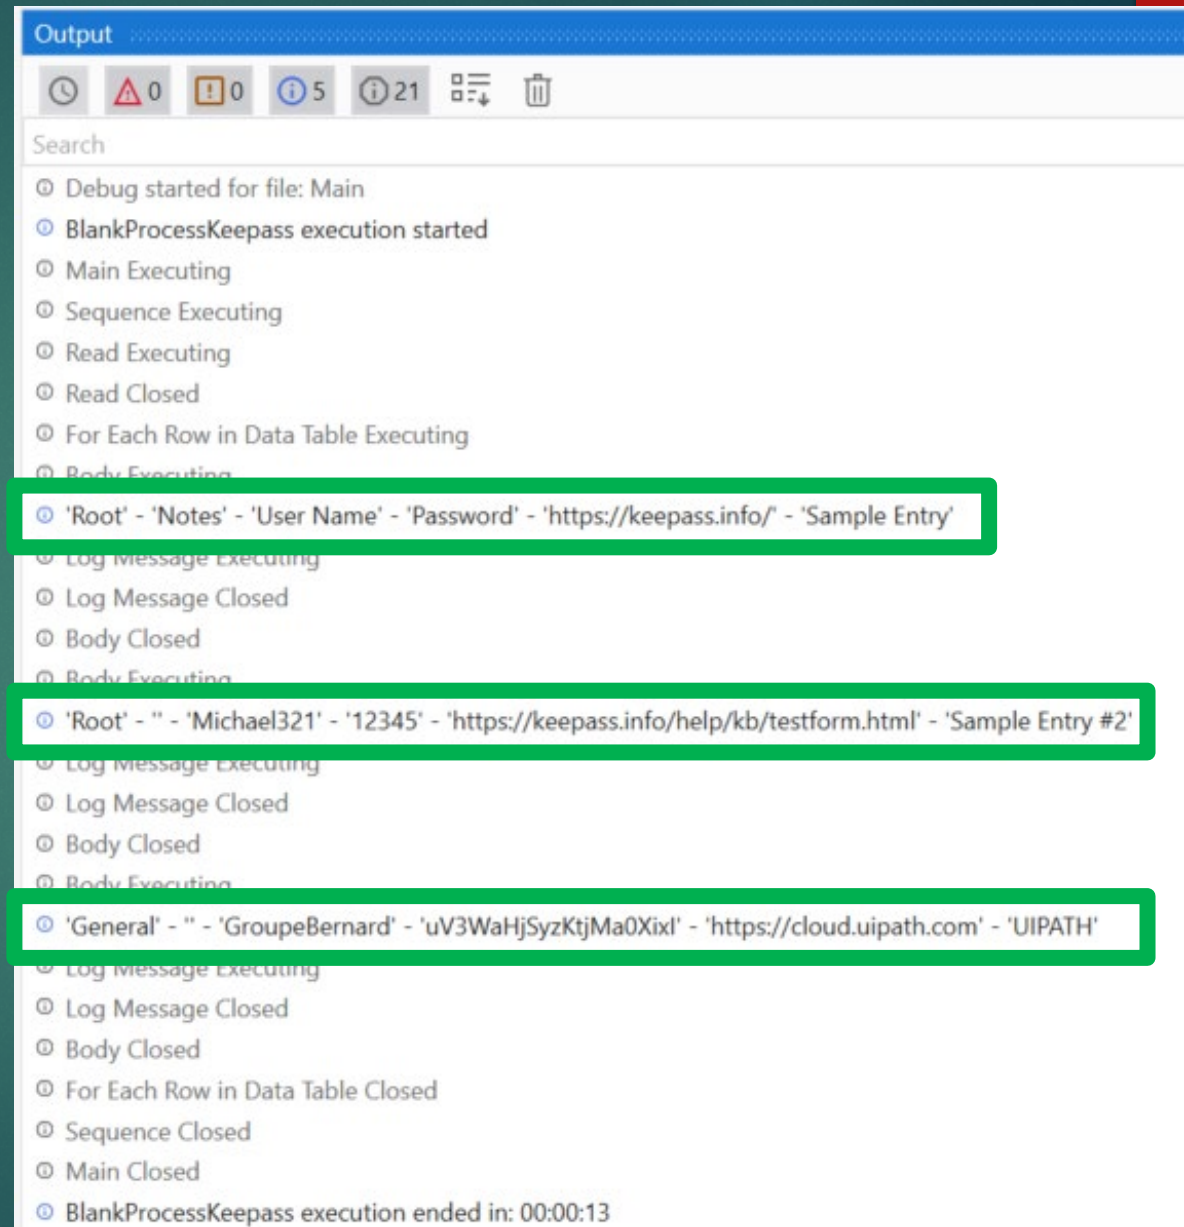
Output

0 0 5 21

Search

Debug started for file: Main
BlankProcessKeepass execution started
Main Executing
Sequence Executing
Read Executing
Read Closed
For Each Row in Data Table Executing
Body Executing
'Root' - 'Notes' - 'User Name' - 'Password' - 'https://keepass.info/' - 'Sample Entry'
Log Message Executing
Log Message Closed
Body Closed
Body Executing
'Root' - '' - 'Michael321' - '12345' - 'https://keepass.info/help/kb/testform.html' - 'Sample Entry #2'
Log Message Executing
Log Message Closed
Body Closed
Body Executing
'General' - '' - 'GroupeBernard' - 'uV3WaHjSyzKtjMa0Xixl' - 'https://cloud.uipath.com' - 'UIPATH'
Log Message Executing
Log Message Closed
Body Closed
For Each Row in Data Table Closed
Sequence Closed
Main Closed
BlankProcessKeepass execution ended in: 00:00:13